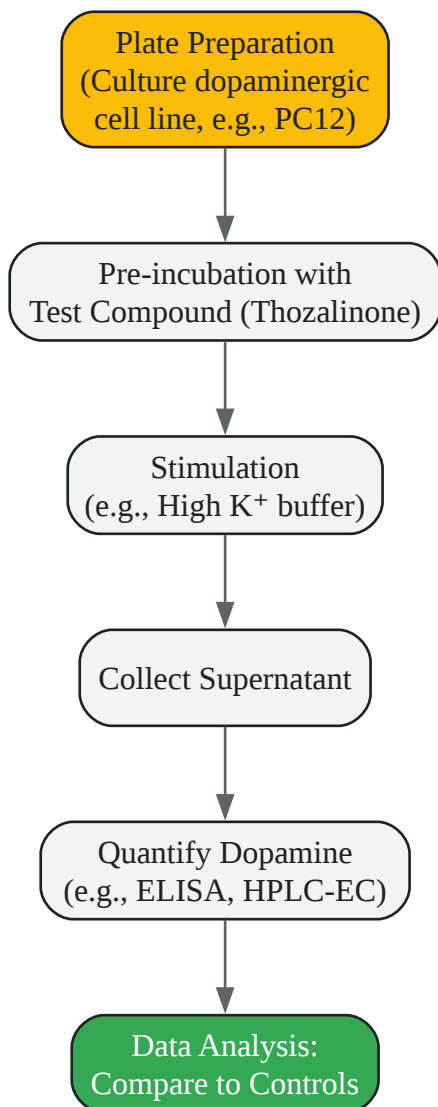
Plate Preparation
(Culture dopaminergic cell line, e.g., PC12)

Pre-incubation with Test Compound (Thozalinone)

Stimulation
(e.g., High $K^+$ buffer)

Collect Supernatant

Quantify Dopamine
(e.g., ELISA, HPLC-EC)

Data Analysis:
Compare to Controls